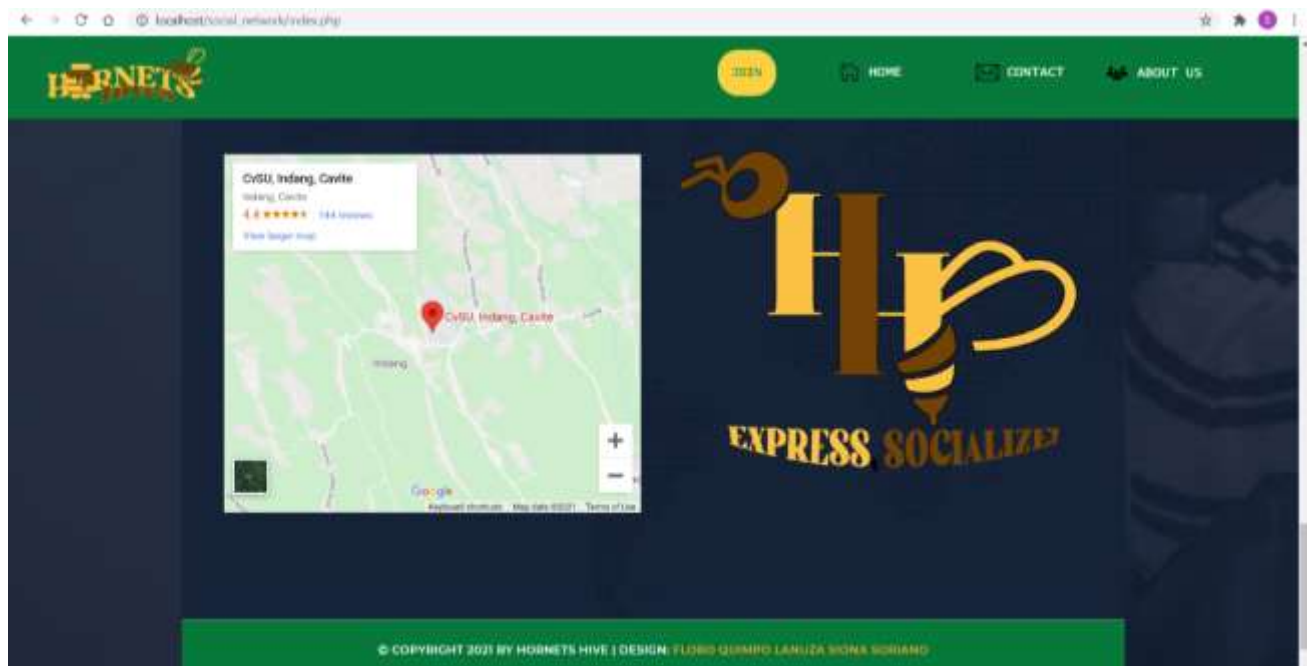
localhost/social_network/index.php

HORNETS

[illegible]

HOME

CONTACT

ABOUT US

CvSU, Indang, Cavite
Indang, Cavite
4.4 ★★★★★ 144 reviews
View larger map

CvSU, Indang, Cavite

Indang

+
−

Google
Keyboard shortcuts Map data ©2021 Terms of Use

H

EXPRESS SOCIALIZE!

© COPYRIGHT 2021 BY HORNETS HIVE | DESIGN: FLORO QUIMPO LANUZA SIONA SORIANO